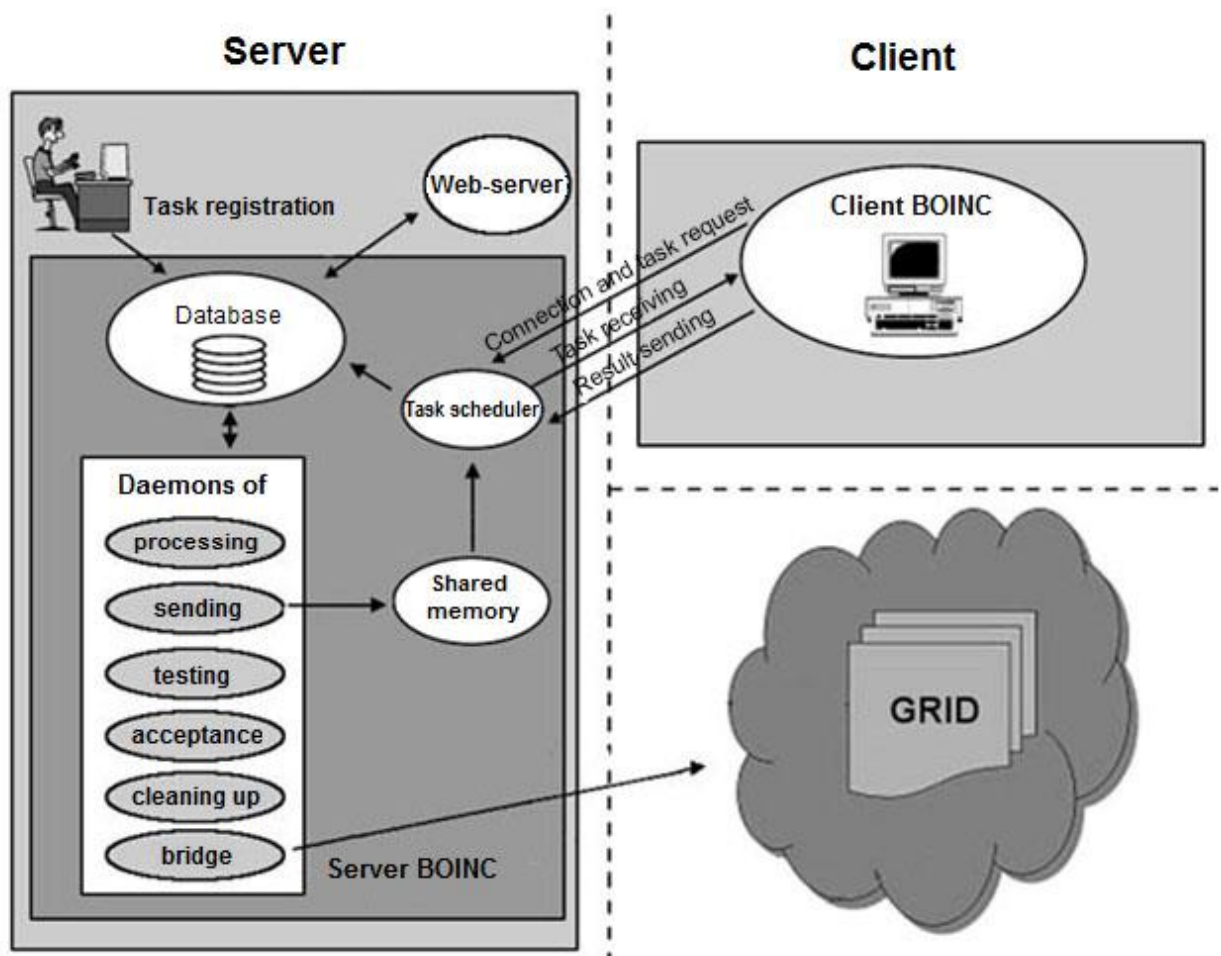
Server

Client

Task registration

Web-server

Client BOINC

Connection and task request

Task receiving

Result sending

Database

Task scheduler

Daemons of

processing

sending

testing

acceptance

cleaning up

bridge

Shared memory

Server BOINC

GRID